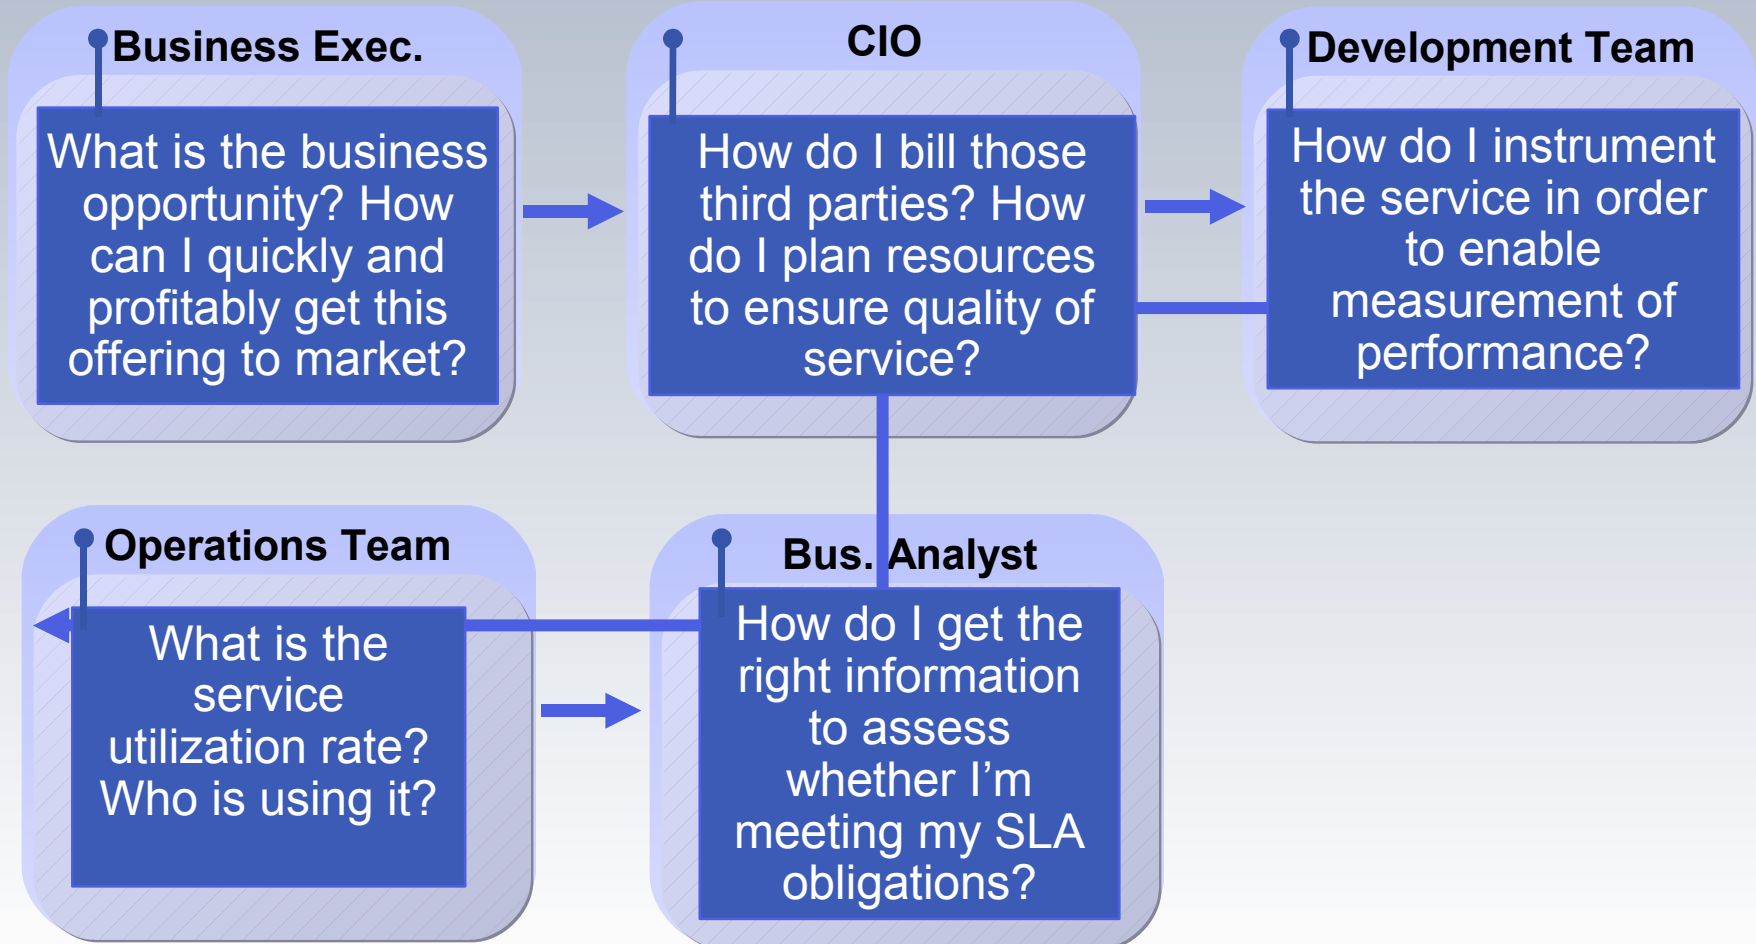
Business Exec.

What is the business opportunity? How can I quickly and profitably get this offering to market?

CIO

How do I bill those third parties? How do I plan resources to ensure quality of service?

Development Team

How do I instrument the service in order to enable measurement of performance?

Operations Team

What is the service utilization rate? Who is using it?

Bus. Analyst

How do I get the right information to assess whether I'm meeting my SLA obligations?